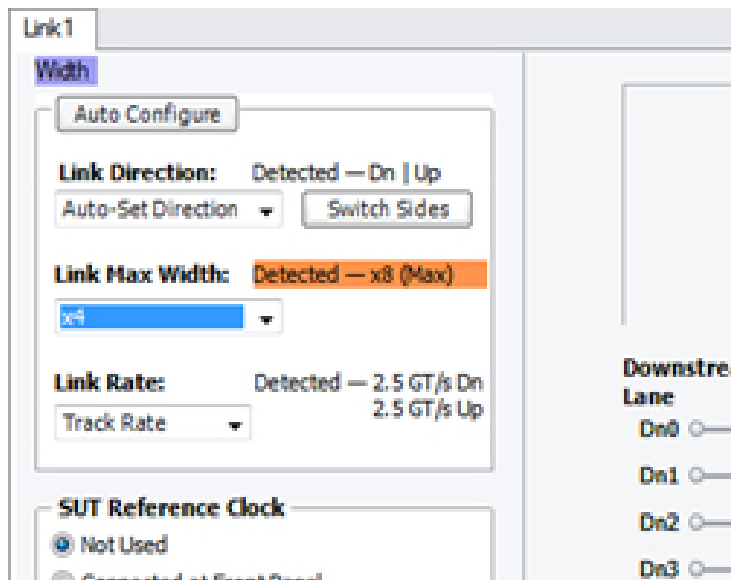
Link1

Width

Auto Configure

Link Direction: Detected — Dn | Up

Auto-Set Direction

Switch Sides

Link Max Width: Detected — x8 (Max)

x4

Link Rate: Detected — 2.5 GT/s Dn 2.5 GT/s Up

Track Rate

SUT Reference Clock

Not Used

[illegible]

Downstre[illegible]

Lane

Dn0

Dn1

Dn2

Dn3